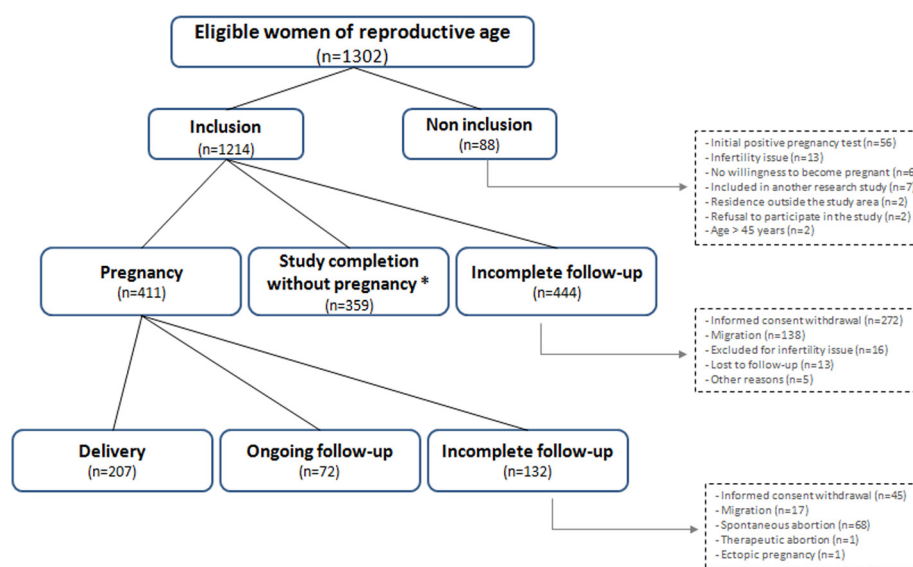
Eligible women of reproductive age
(n=1302)

Inclusion
(n=1214)

Non inclusion
(n=88)

- Initial positive pregnancy test (n=56)
- Infertility issue (n=13)
- No willingness to become pregnant (n=6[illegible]
- Included in another research study (n=7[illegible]
- Residence outside the study area (n=2)
- Refusal to participate in the study (n=2)
- Age > 45 years (n=2)

Pregnancy
(n=411)

Study completion without pregnancy *
(n=359)

Incomplete follow-up
(n=444)

- Informed consent withdrawal (n=272)
- Migration (n=138)
- Excluded for infertility issue (n=16)
- Lost to follow-up (n=13)
- Other reasons (n=5)

Delivery
(n=207)

Ongoing follow-up
(n=72)

Incomplete follow-up
(n=132)

- Informed consent withdrawal (n=45)
- Migration (n=17)
- Spontaneous abortion (n=68)
- Therapeutic abortion (n=1)
- Ectopic pregnancy (n=1)